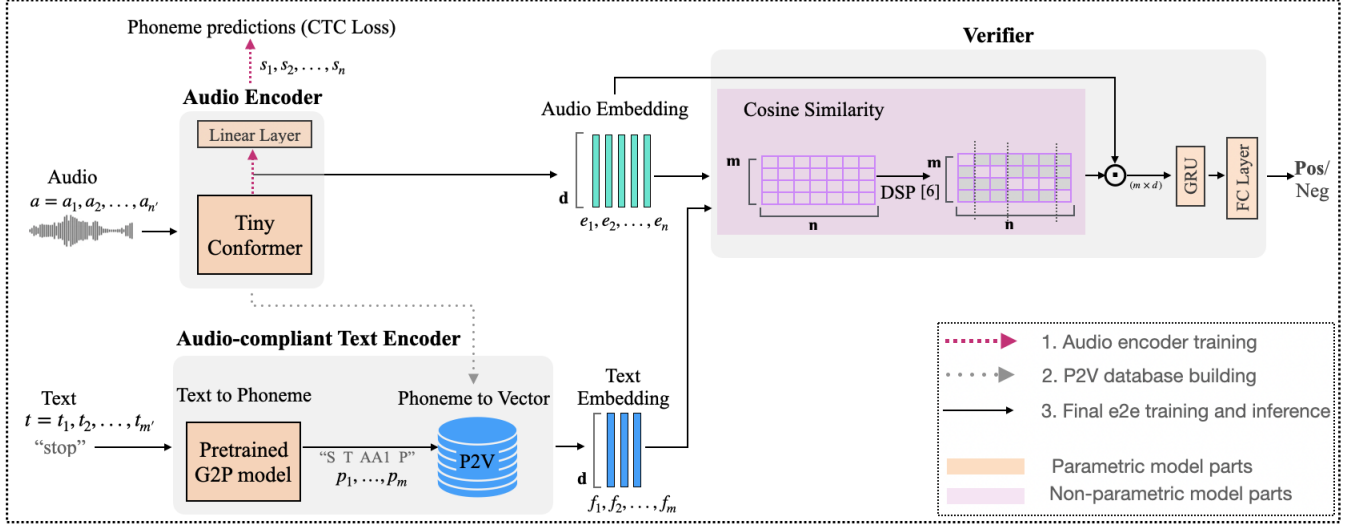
Phoneme predictions (CTC Loss)

$s_1, s_2, \ldots, s_n$

Audio Encoder

Linear Layer

Audio

$a = a_1, a_2, \ldots, a_{n'}$

Tiny Conformer

Audio Embedding

d

$e_1, e_2, \ldots, e_n$

Verifier

Cosine Similarity

m

n

DSP [6]

m

n

$(m \times d)$

GRU

FC Layer

Pos/ Neg

Audio-compliant Text Encoder

Text

$t = t_1, t_2, \ldots, t_{m'}$

"stop"

Text to Phoneme

Pretrained G2P model

"S T AA1 P"

$p_1, \ldots, p_m$

Phoneme to Vector

P2V

Text Embedding

d

$f_1, f_2, \ldots, f_m$

1. Audio encoder training

2. P2V database building

3. Final e2e training and inference

Parametric model parts

Non-parametric model parts